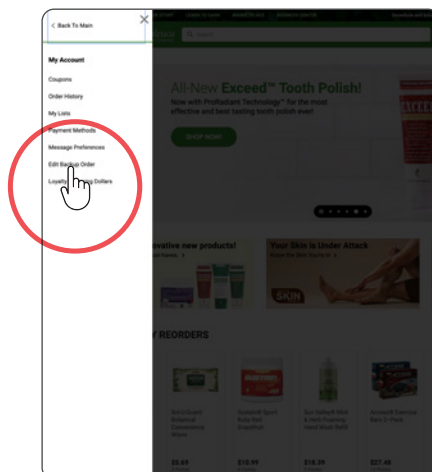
< Back To Main

My Account

Coupons

Order History

My Lists

Payment Methods

Message Preferences

Edit Backup Order

Loyalty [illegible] Dollars

All-New Exceed™ Tooth Polish!

Now with ProRadiant Technology™ for the most effective and best tasting tooth polish ever!

SHOP NOW

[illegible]ovative new products!

Your Skin is Under Attack

SKIN

Y REORDERS

$5.69

$19.99

$18.99

$27.48